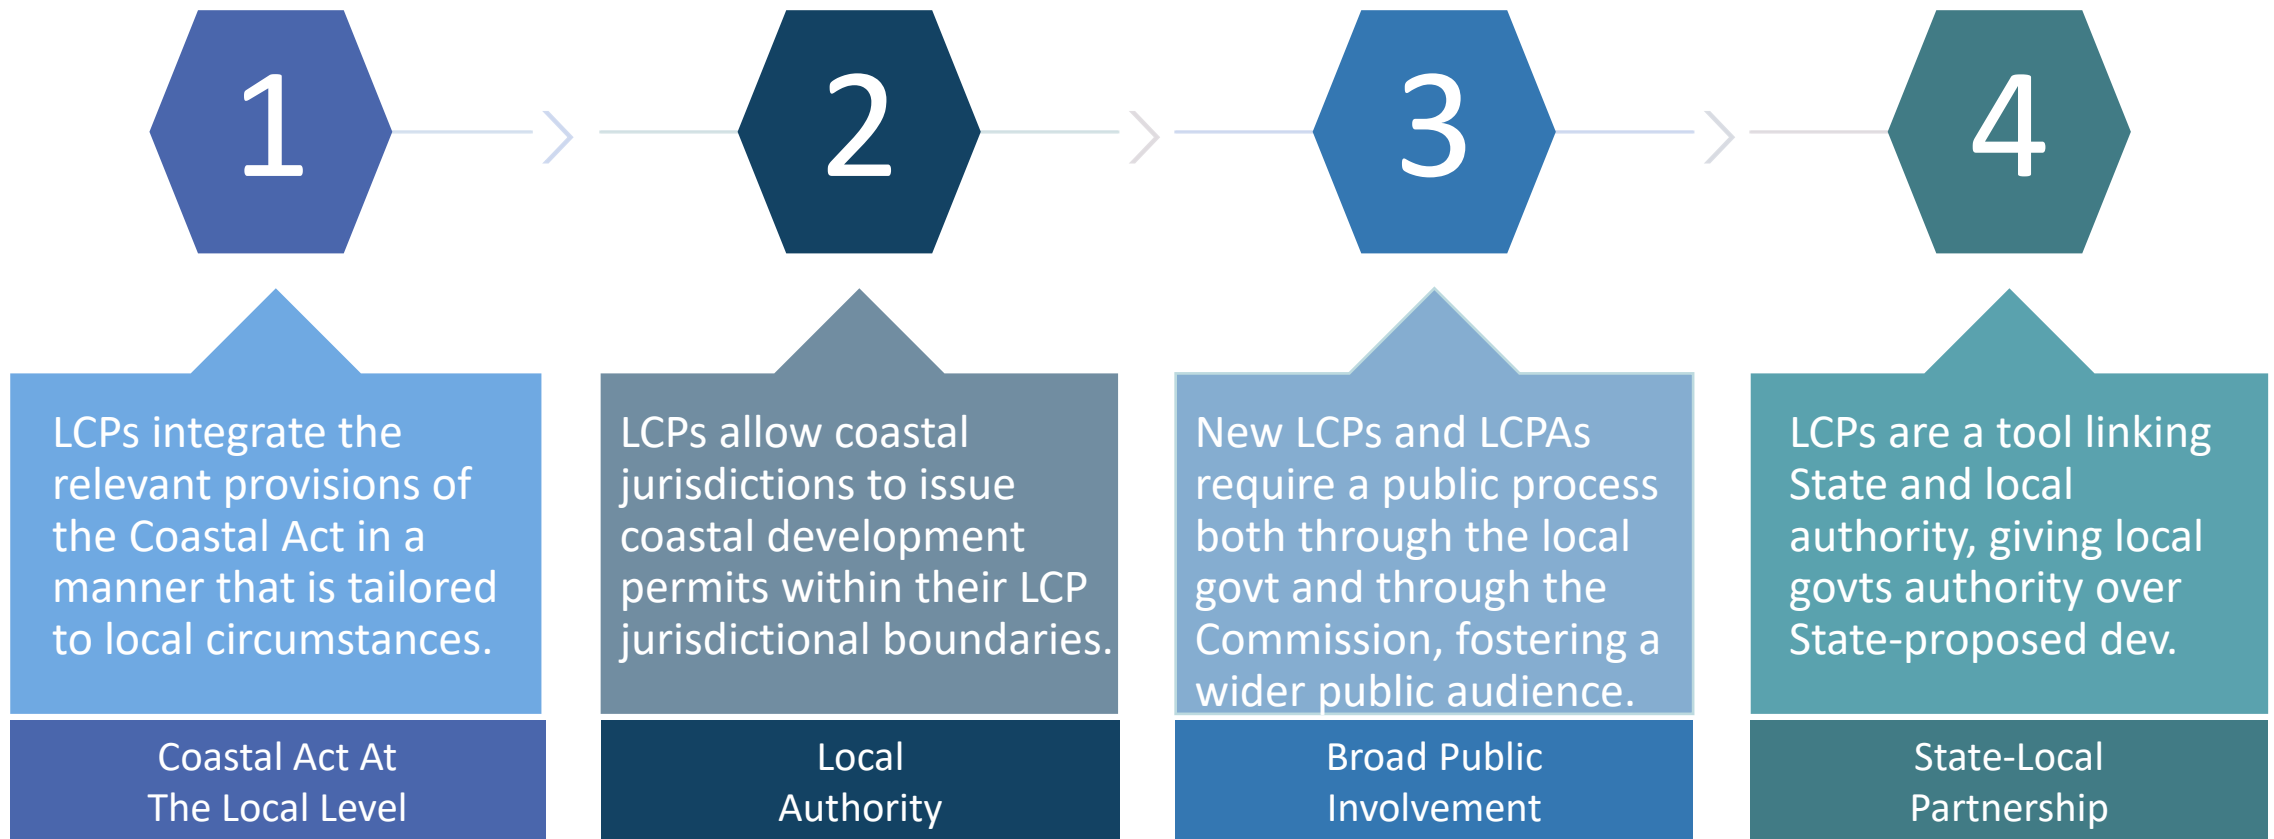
1

2

3

4

LCPs integrate the relevant provisions of the Coastal Act in a manner that is tailored to local circumstances.

Coastal Act At The Local Level

LCPs allow coastal jurisdictions to issue coastal development permits within their LCP jurisdictional boundaries.

Local Authority

New LCPs and LCPAs require a public process both through the local govt and through the Commission, fostering a wider public audience.

Broad Public Involvement

LCPs are a tool linking State and local authority, giving local govts authority over State-proposed dev.

State-Local Partnership